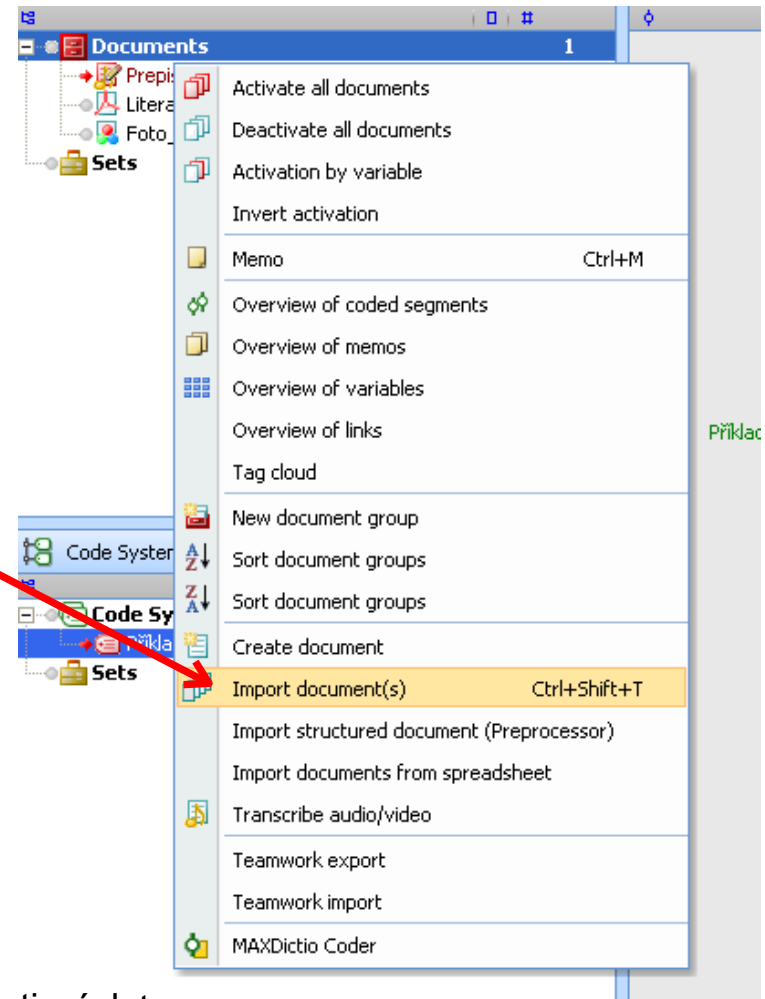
Documents 1
Prepis
Litera
Foto_
Sets

Activate all documents
Deactivate all documents
Activation by variable
Invert activation
Memo Ctrl+M
Overview of coded segments
Overview of memos
Overview of variables
Overview of links
Tag cloud
New document group
Sort document groups
Sort document groups
Create document
Import document(s) Ctrl+Shift+T
Import structured document (Preprocessor)
Import documents from spreadsheet
Transcribe audio/video
Teamwork export
Teamwork import
MAXDictio Coder

Code Systen
Code Sy
Příkla
Sets

Příklad